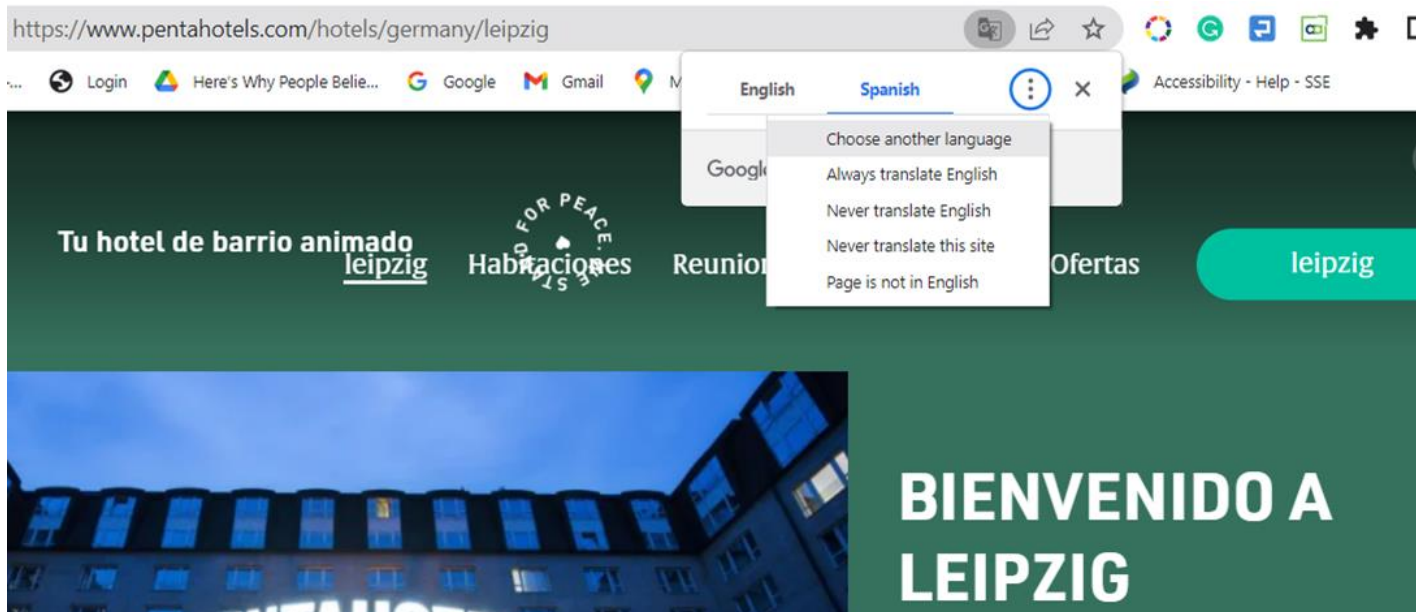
https://www.pentahotels.com/hotels/germany/leipzig

Login  Here's Why People Belie...  Google  Gmail  M  Accessibility - Help - SSE

English  Spanish

Choose another language
Always translate English
Never translate English
Never translate this site
Page is not in English

Googl

Tu hotel de barrio animado

FOR PEACE. STAND

leipzig  Habitaciones  Reunior  Ofertas  leipzig

BIENVENIDO A LEIPZIG